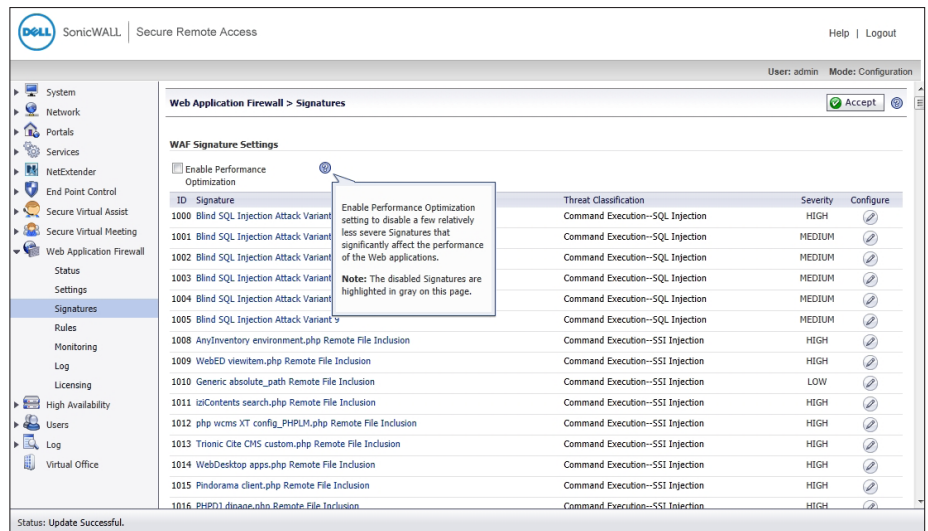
DELL SonicWALL | Secure Remote Access

Help | Logout

User: admin Mode: Configuration

System
Network
Portals
Services
NetExtender
End Point Control
Secure Virtual Assist
Secure Virtual Meeting
Web Application Firewall
Status
Settings
Signatures
Rules
Monitoring
Log
Licensing
High Availability
Users
Log
Virtual Office

Web Application Firewall > Signatures

Accept

WAF Signature Settings

Enable Performance Optimization

Enable Performance Optimization setting to disable a few relatively less severe Signatures that significantly affect the performance of the Web applications.

Note: The disabled Signatures are highlighted in gray on this page.

| ID | Signature | Threat Classification | Severity | Configure |
|---|---|---|---|---|
| 1000 | Blind SQL Injection Attack Variant | Command Execution--SQL Injection | HIGH | |
| 1001 | Blind SQL Injection Attack Variant | Command Execution--SQL Injection | MEDIUM | |
| 1002 | Blind SQL Injection Attack Variant | Command Execution--SQL Injection | MEDIUM | |
| 1003 | Blind SQL Injection Attack Variant | Command Execution--SQL Injection | MEDIUM | |
| 1004 | Blind SQL Injection Attack Variant | Command Execution--SQL Injection | MEDIUM | |
| 1005 | Blind SQL Injection Attack Variant 9 | Command Execution--SQL Injection | MEDIUM | |
| 1008 | AnyInventory environment.php Remote File Inclusion | Command Execution--SSI Injection | HIGH | |
| 1009 | WebED viewitem.php Remote File Inclusion | Command Execution--SSI Injection | HIGH | |
| 1010 | Generic absolute_path Remote File Inclusion | Command Execution--SSI Injection | LOW | |
| 1011 | iziContents search.php Remote File Inclusion | Command Execution--SSI Injection | HIGH | |
| 1012 | php wcms XT config_PHPLM.php Remote File Inclusion | Command Execution--SSI Injection | HIGH | |
| 1013 | Trionic Cite CMS custom.php Remote File Inclusion | Command Execution--SSI Injection | HIGH | |
| 1014 | WebDesktop apps.php Remote File Inclusion | Command Execution--SSI Injection | HIGH | |
| 1015 | Pindorama client.php Remote File Inclusion | Command Execution--SSI Injection | HIGH | |
| 1016 | PHPD1 dinage.php Remote File Inclusion | Command Execution--SSI Injection | HIGH | |

Status: Update Successful.